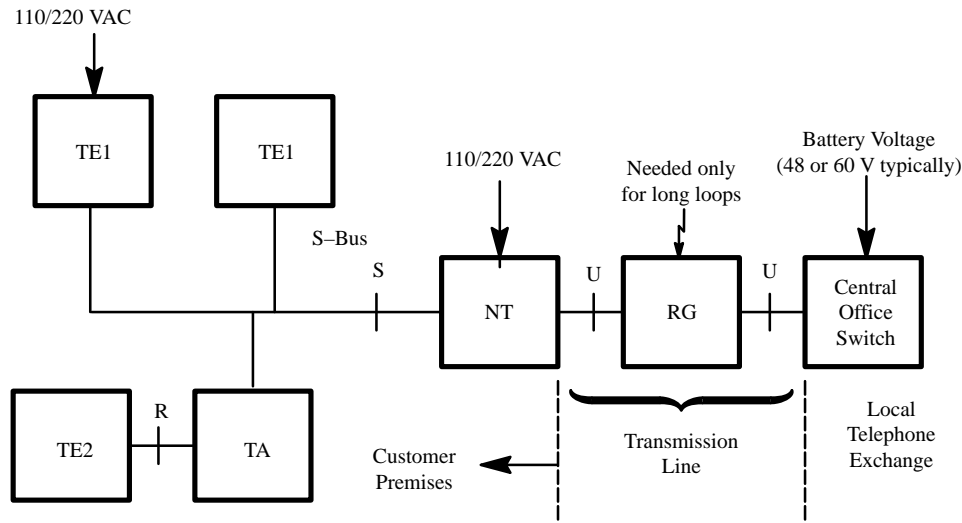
110/220 VAC

TE1

TE1

110/220 VAC

Needed only for long loops

Battery Voltage (48 or 60 V typically)

S–Bus

S

NT

U

RG

U

Central Office Switch

R

TE2

TA

Customer Premises

Transmission Line

Local Telephone Exchange